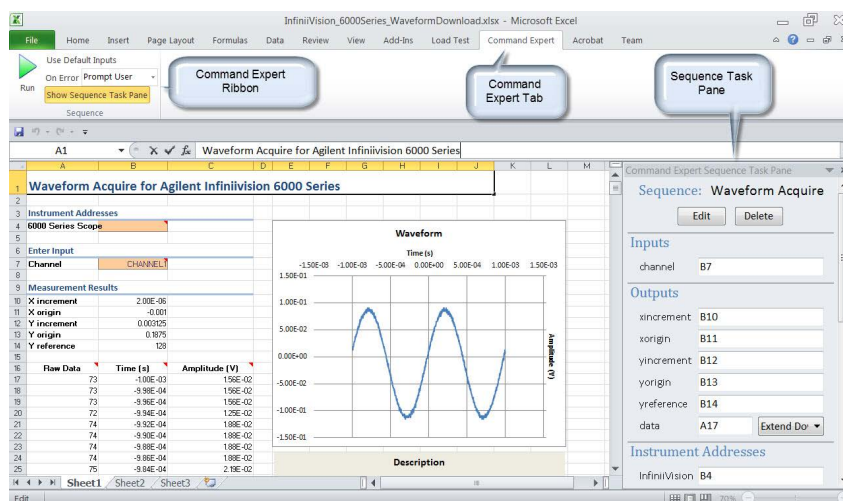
InfiniiVision_6000Series_WaveformDownload.xlsx - Microsoft Excel

File Home Insert Page Layout Formulas Data Review View Add-Ins Load Test Command Expert Acrobat Team

Run
Use Default Inputs
On Error Prompt User
Show Sequence Task Pane
Sequence

Command Expert Ribbon

Command Expert Tab

Sequence Task Pane

A1
Waveform Acquire for Agilent Infiniivision 6000 Series

| | A | B | C |
|---|---|---|---|
| 1 | Waveform Acquire for Agilent Infiniivision 6000 Series | | |
| 2 | | | |
| 3 | Instrument Addresses | | |
| 4 | 6000 Series Scope | | |
| 5 | | | |
| 6 | Enter Input | | |
| 7 | Channel | CHANNEL1 | |
| 8 | | | |
| 9 | Measurement Results | | |
| 10 | X increment | 2.00E-06 | |
| 11 | X origin | -0.001 | |
| 12 | Y increment | 0.003125 | |
| 13 | Y origin | 0.1875 | |
| 14 | Y reference | 128 | |
| 15 | | | |
| 16 | Raw Data | Time (s) | Amplitude (V) |
| 17 | 73 | -1.00E-03 | 1.56E-02 |
| 18 | 73 | -9.98E-04 | 1.56E-02 |
| 19 | 73 | -9.96E-04 | 1.56E-02 |
| 20 | 72 | -9.94E-04 | 1.25E-02 |
| 21 | 74 | -9.92E-04 | 1.88E-02 |
| 22 | 74 | -9.90E-04 | 1.88E-02 |
| 23 | 74 | -9.88E-04 | 1.88E-02 |
| 24 | 74 | -9.86E-04 | 1.88E-02 |
| 25 | 75 | -9.84E-04 | 2.19E-02 |

Waveform
Time (s)
-1.50E-03 -1.00E-03 -5.00E-04 0.00E+00 5.00E-04 1.00E-03 1.50E-03
1.50E-01
1.00E-01
5.00E-02
0.00E+00
-5.00E-02
-1.00E-01
-1.50E-01
Amplitude (V)

Description

Sheet1 Sheet2 Sheet3

Command Expert Sequence Task Pane
Sequence: Waveform Acquire
Edit Delete
Inputs
channel B7
Outputs
xincrement B10
xorigin B11
yincrement B12
yorigin B13
yreference B14
data A17 Extend Do
Instrument Addresses
InfiniiVision B4

Edit